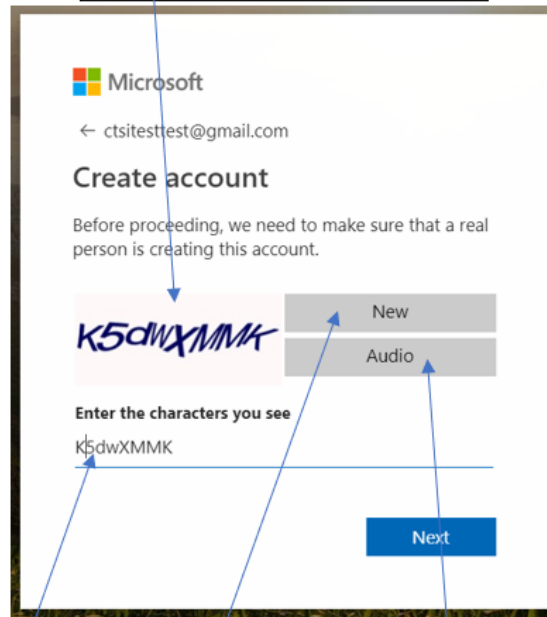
Microsoft

← ctsitesttest@gmail.com

Create account

Before proceeding, we need to make sure that a real person is creating this account.

K5dwXMMK

New

Audio

Enter the characters you see

K5dwXMMK

Next